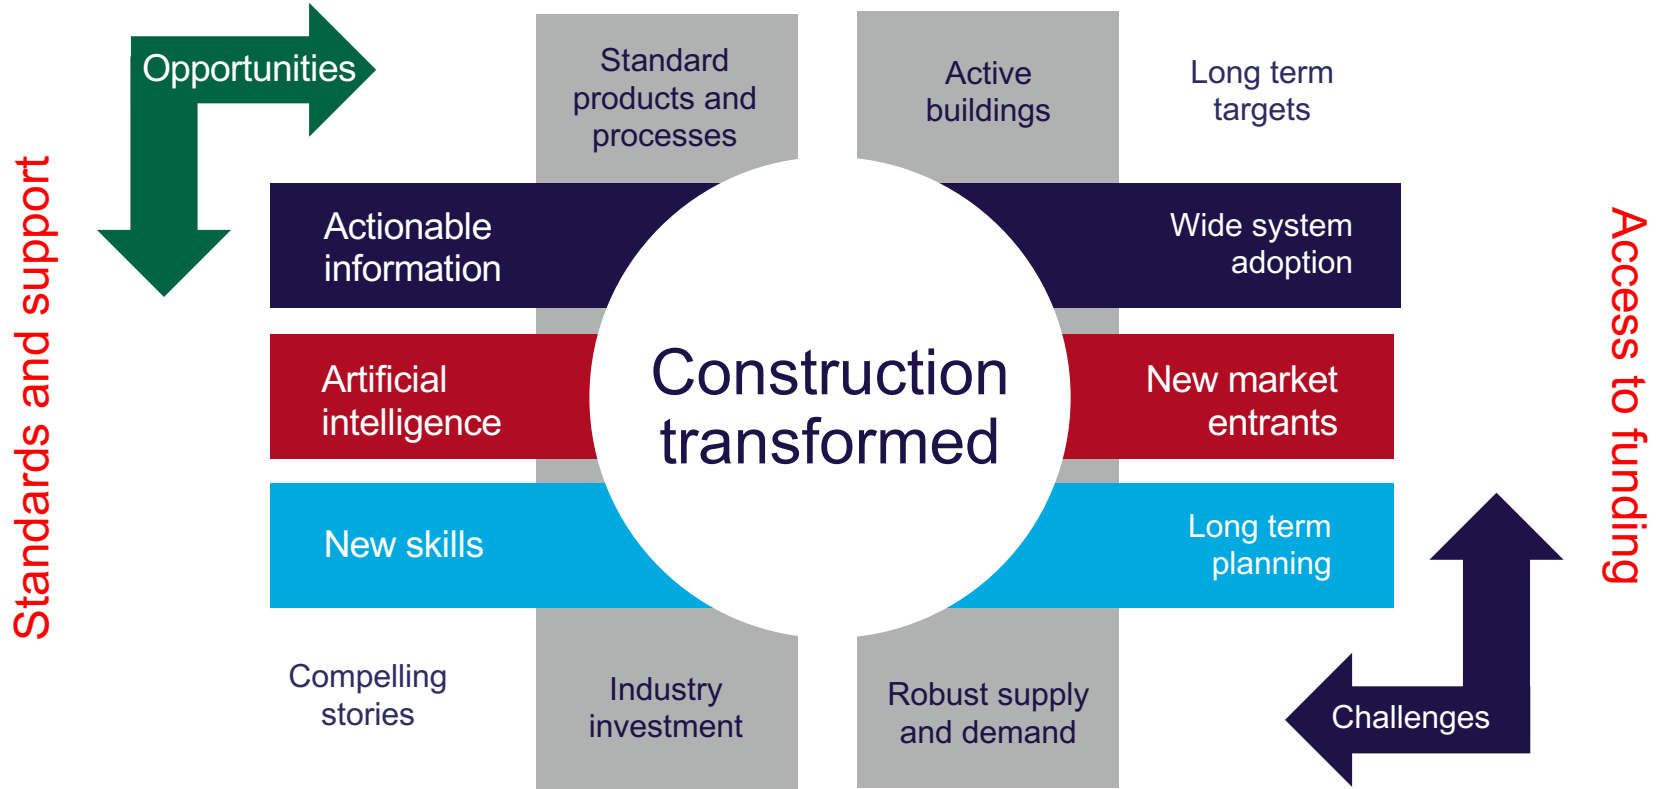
Standards and support

Opportunities

Standard products and processes

Active buildings

Long term targets

Access to funding

Actionable information

Wide system adoption

Artificial intelligence

Construction transformed

New market entrants

New skills

Long term planning

Compelling stories

Industry investment

Robust supply and demand

Challenges